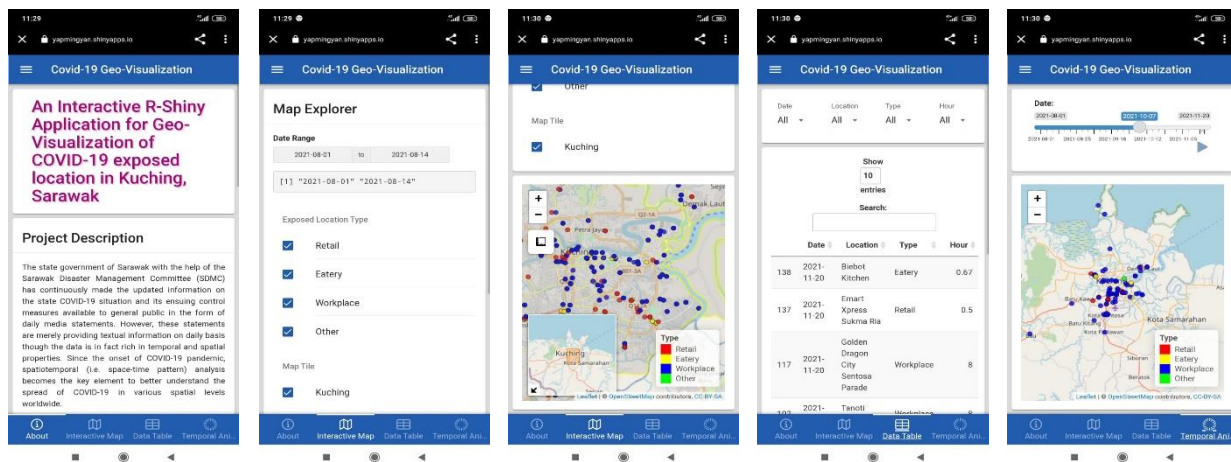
11:29
yapmingyan.shinyapps.io
Covid-19 Geo-Visualization

An Interactive R-Shiny Application for Geo-Visualization of COVID-19 exposed location in Kuching, Sarawak

Project Description

The state government of Sarawak with the help of the Sarawak Disaster Management Committee (SDMC) has continuously made the updated information on the state COVID-19 situation and its ensuing control measures available to general public in the form of daily media statements. However, these statements are merely providing textual information on daily basis though the data is in fact rich in temporal and spatial properties. Since the onset of COVID-19 pandemic, spatiotemporal (i.e. space-time pattern) analysis becomes the key element to better understand the spread of COVID-19 in various spatial levels worldwide.

About | Interactive Map | Data Table | Temporal Ani...

11:29
yapmingyan.shinyapps.io
Covid-19 Geo-Visualization

Map Explorer

Date Range
2021-08-01 to 2021-08-14
[1] "2021-08-01" "2021-08-14"

Exposed Location Type
Retail
Eatery
Workplace
Other

Map Tile
Kuching

About | Interactive Map | Data Table | Temporal Ani...

11:30
yapmingyan.shinyapps.io
Covid-19 Geo-Visualization

Other

Map Tile
Kuching

+
−
Kuching
Kota Samarahan
Type
Retail
Eatery
Workplace
Other
Leaflet | © OpenStreetMap contributors, CC-BY-SA

About | Interactive Map | Data Table | Temporal Ani...

11:30
yapmingyan.shinyapps.io
Covid-19 Geo-Visualization

Date All | Location All | Type All | Hour All

Show 10 entries
Search:

| | Date | Location | Type | Hour |
|---|---|---|---|---|
| 138 | 2021-11-20 | Biebot Kitchen | Eatery | 0.67 |
| 137 | 2021-11-20 | Emart Xpress Sukma Ria | Retail | 0.5 |
| 117 | 2021-11-20 | Golden Dragon City Sentosa Parade | Workplace | 8 |
| 102 | 2021- | Tenoti | Workplace | 8 |

About | Interactive Map | Data Table | Temporal Ani...

11:30
yapmingyan.shinyapps.io
Covid-19 Geo-Visualization

Date:
2021-08-01 | 2021-10-07 | 2021-11-23

+
−
Kota Samarahan
Type
Retail
Eatery
Workplace
Other
Leaflet | © OpenStreetMap contributors, CC-BY-SA

About | Interactive Map | Data Table | Temporal Ani...